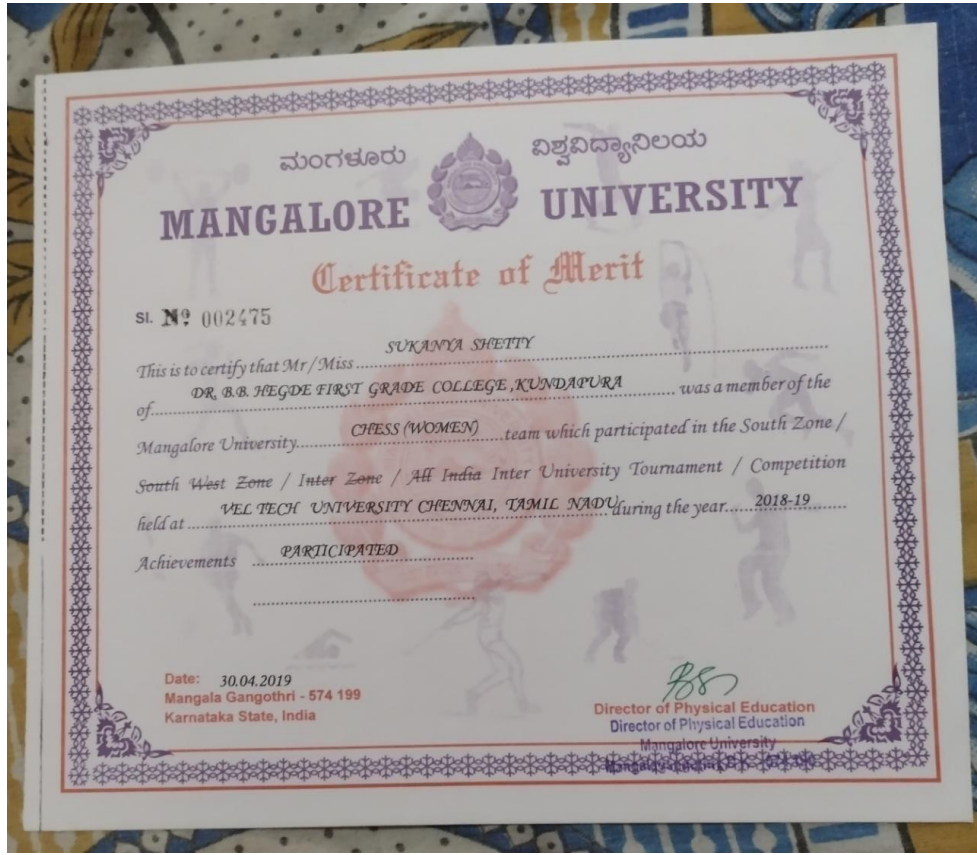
ಮಂಗಳೂರು ವಿಶ್ವವಿದ್ಯಾನಿಲಯ
MANGALORE UNIVERSITY
Certificate of Merit

Sl. № 002475

This is to certify that Mr/Miss SUKANYA SHETTY
of DR. B.B. HEGDE FIRST GRADE COLLEGE, KUNDAPURA was a member of the Mangalore University CHESS (WOMEN) team which participated in the South Zone / ~~South West Zone~~ / ~~Inter Zone~~ / ~~All India~~ Inter University Tournament / Competition held at VEL TECH UNIVERSITY CHENNAI, TAMIL NADU during the year 2018-19

Achievements PARTICIPATED

Date: 30.04.2019
Mangala Gangothri - 574 199
Karnataka State, India

Director of Physical Education
Director of Physical Education
Mangalore University
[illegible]